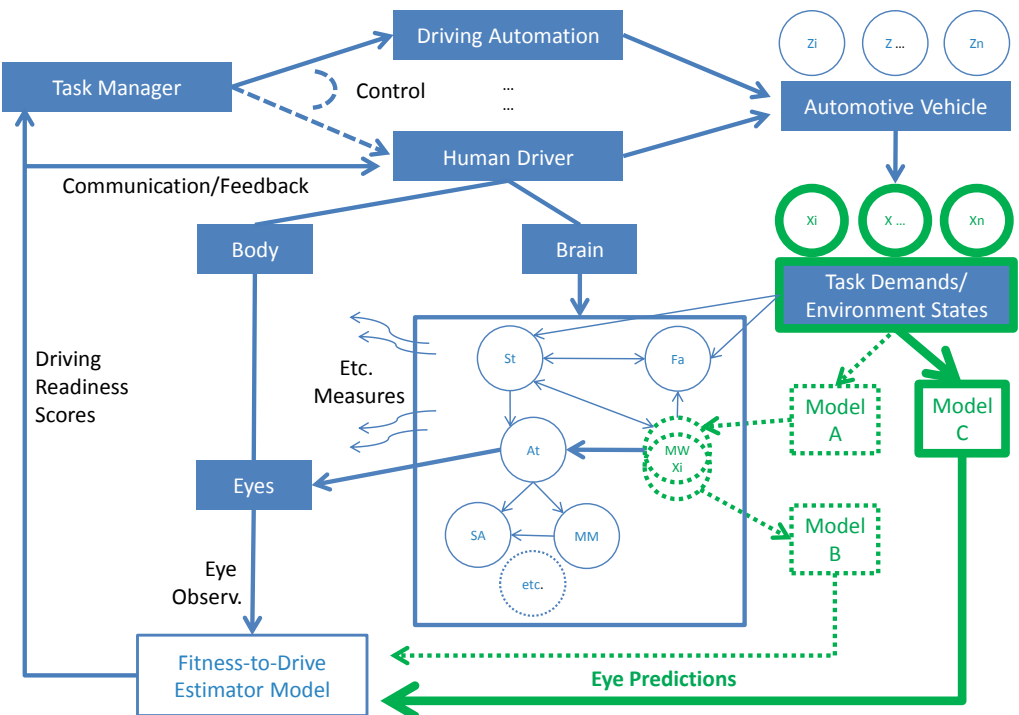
Driving Automation

Zi

Z ...

Zn

Task Manager

Control

...
...

Automotive Vehicle

Human Driver

Communication/Feedback

Xi

X ...

Xn

Body

Brain

Task Demands/ Environment States

St

Fa

Driving Readiness Scores

Etc. Measures

Model A

Model C

At

MW Xi

Eyes

SA

MM

Model B

Eye Observ.

etc.

Fitness-to-Drive Estimator Model

Eye Predictions